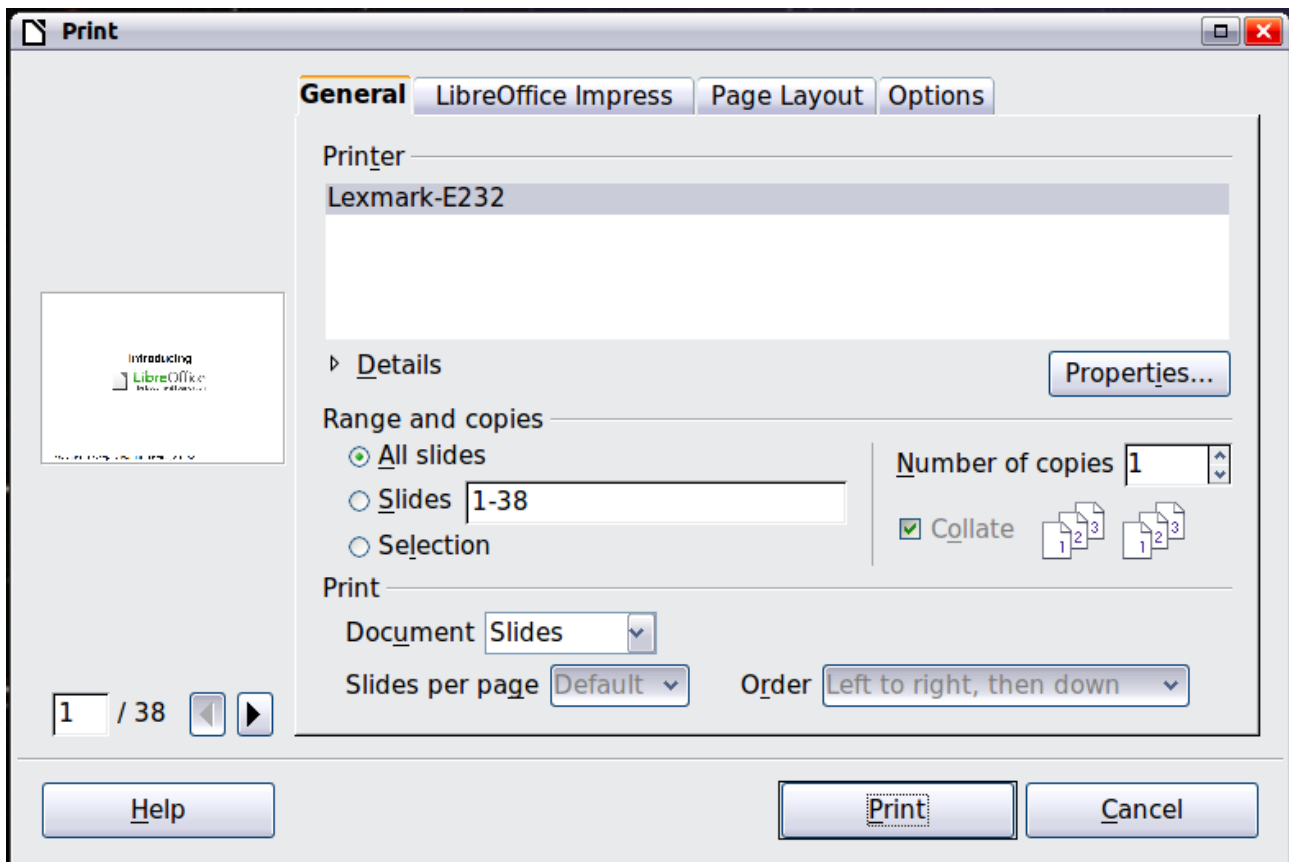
Print

General | LibreOffice Impress | Page Layout | Options

Printer

Lexmark-E232

Introducing

LibreOffice

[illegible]

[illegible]

Details

Properties...

Range and copies

All slides

Slides 1-38

Selection

Number of copies 1

Collate

Print

Document Slides

Slides per page Default

Order Left to right, then down

1 / 38

Help

Print

Cancel